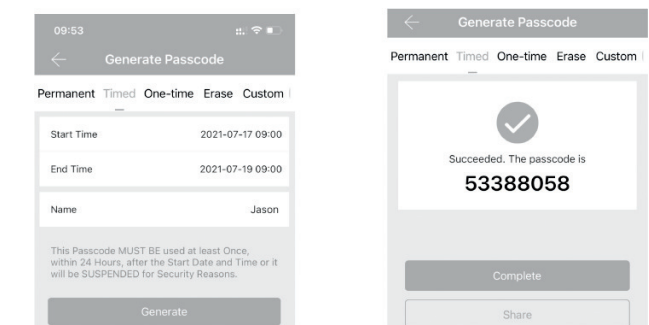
09:53

Generate Passcode

Permanent Timed One-time Erase Custom

Start Time 2021-07-17 09:00

End Time 2021-07-19 09:00

Name Jason

This Passcode MUST BE used at least Once, within 24 Hours, after the Start Date and Time or it will be SUSPENDED for Security Reasons.

Generate

Generate Passcode

Permanent Timed One-time Erase Custom

Succeeded. The passcode is

53388058

Complete

Share